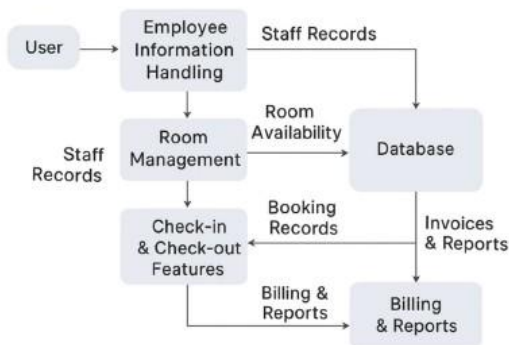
User

Employee Information Handling

Staff Records

Room Management

Room Availability

Database

Staff Records

Check-in & Check-out Features

Booking Records

Invoices & Reports

Billing & Reports

Billing & Reports